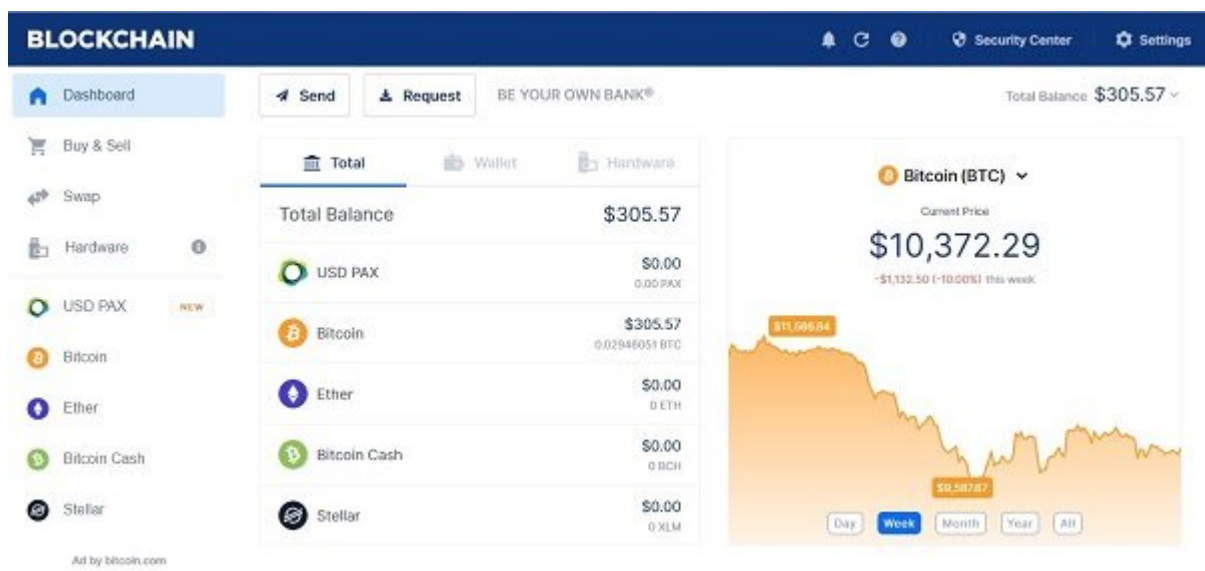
BLOCKCHAIN

Security Center
Settings

Dashboard
Buy & Sell
Swap
Hardware
USD PAX NEW
Bitcoin
Ether
Bitcoin Cash
Stellar

Ad by bitcoin.com

Send
Request
BE YOUR OWN BANK®

Total Balance $305.57

Total
Wallet
Hardware

Total Balance $305.57

| | |
|---|---|
| USD PAX | $0.00 0.00 PAX |
| Bitcoin | $305.57 0.02946051 BTC |
| Ether | $0.00 0 ETH |
| Bitcoin Cash | $0.00 0 BCH |
| Stellar | $0.00 0 XLM |

Bitcoin (BTC)
Current Price
$10,372.29
-$1,132.50 (-10.00%) this week

$11,566.84
$9,587.87

Day
Week
Month
Year
All